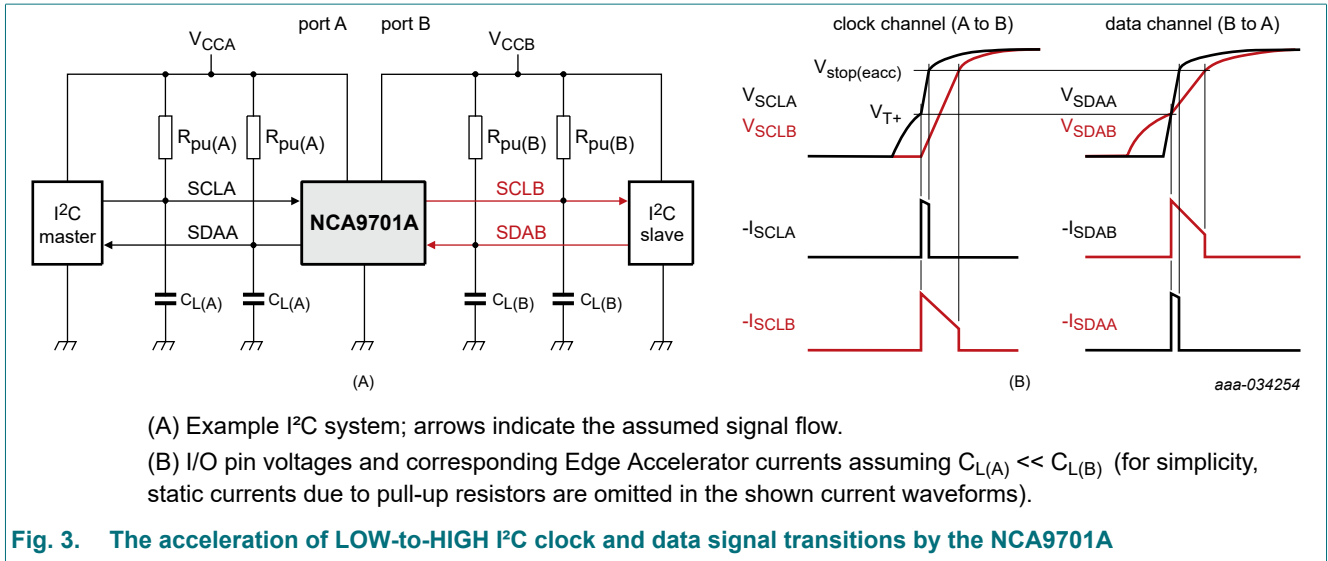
$V_{CCA}$ port A port B $V_{CCB}$

$R_{pu(A)}$ $R_{pu(A)}$ $R_{pu(B)}$ $R_{pu(B)}$

$I^2C$ master

SCLA

SDAA

NCA9701A

SCLB

SDAB

$I^2C$ slave

$C_{L(A)}$ $C_{L(A)}$ $C_{L(B)}$ $C_{L(B)}$

(A)

clock channel (A to B)

data channel (B to A)

$V_{stop(eacc)}$

$V_{SCLA}$

$V_{SCLB}$

$V_{T+}$

$V_{SDAA}$

$V_{SDAB}$

$-I_{SCLA}$

$-I_{SDAB}$

$-I_{SCLB}$

$-I_{SDAA}$

(B)

aaa-034254

(A) Example I²C system; arrows indicate the assumed signal flow.

(B) I/O pin voltages and corresponding Edge Accelerator currents assuming $C_{L(A)} << C_{L(B)}$ (for simplicity, static currents due to pull-up resistors are omitted in the shown current waveforms).

Fig. 3. The acceleration of LOW-to-HIGH I²C clock and data signal transitions by the NCA9701A